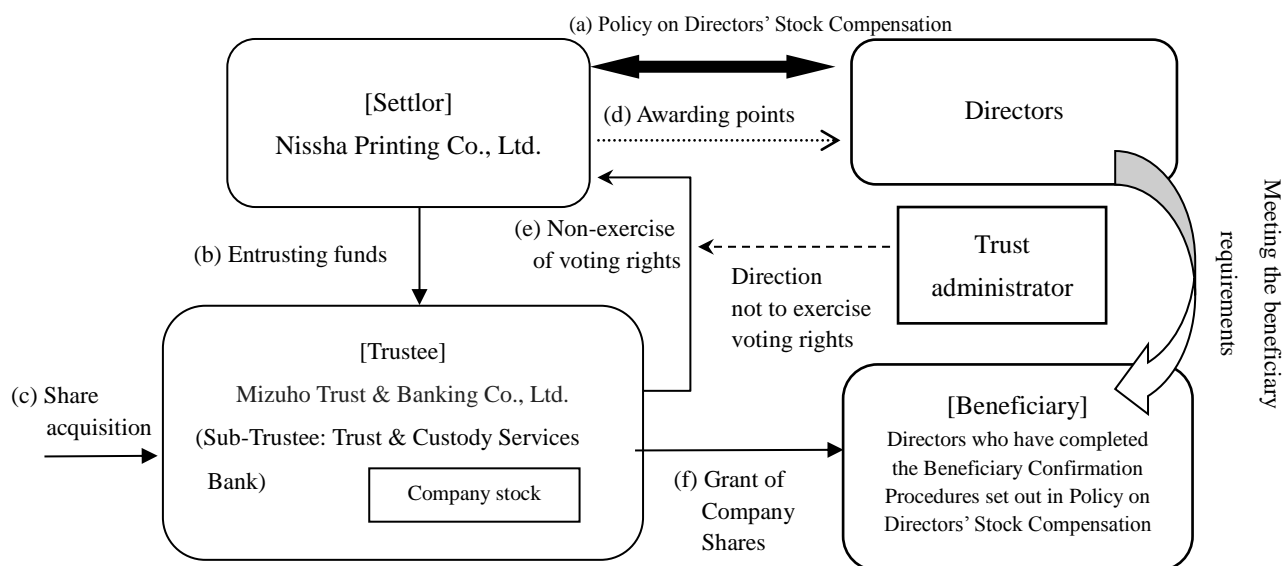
(a) Policy on Directors' Stock Compensation

[Settlor]
Nissha Printing Co., Ltd.

(d) Awarding points

Directors

Meeting the beneficiary requirements

(b) Entrusting funds

(e) Non-exercise of voting rights

Trust administrator

Direction not to exercise voting rights

(c) Share acquisition

[Trustee]
Mizuho Trust & Banking Co., Ltd.
(Sub-Trustee: Trust & Custody Services Bank)

Company stock

(f) Grant of Company Shares

[Beneficiary]
Directors who have completed the Beneficiary Confirmation Procedures set out in Policy on Directors' Stock Compensation